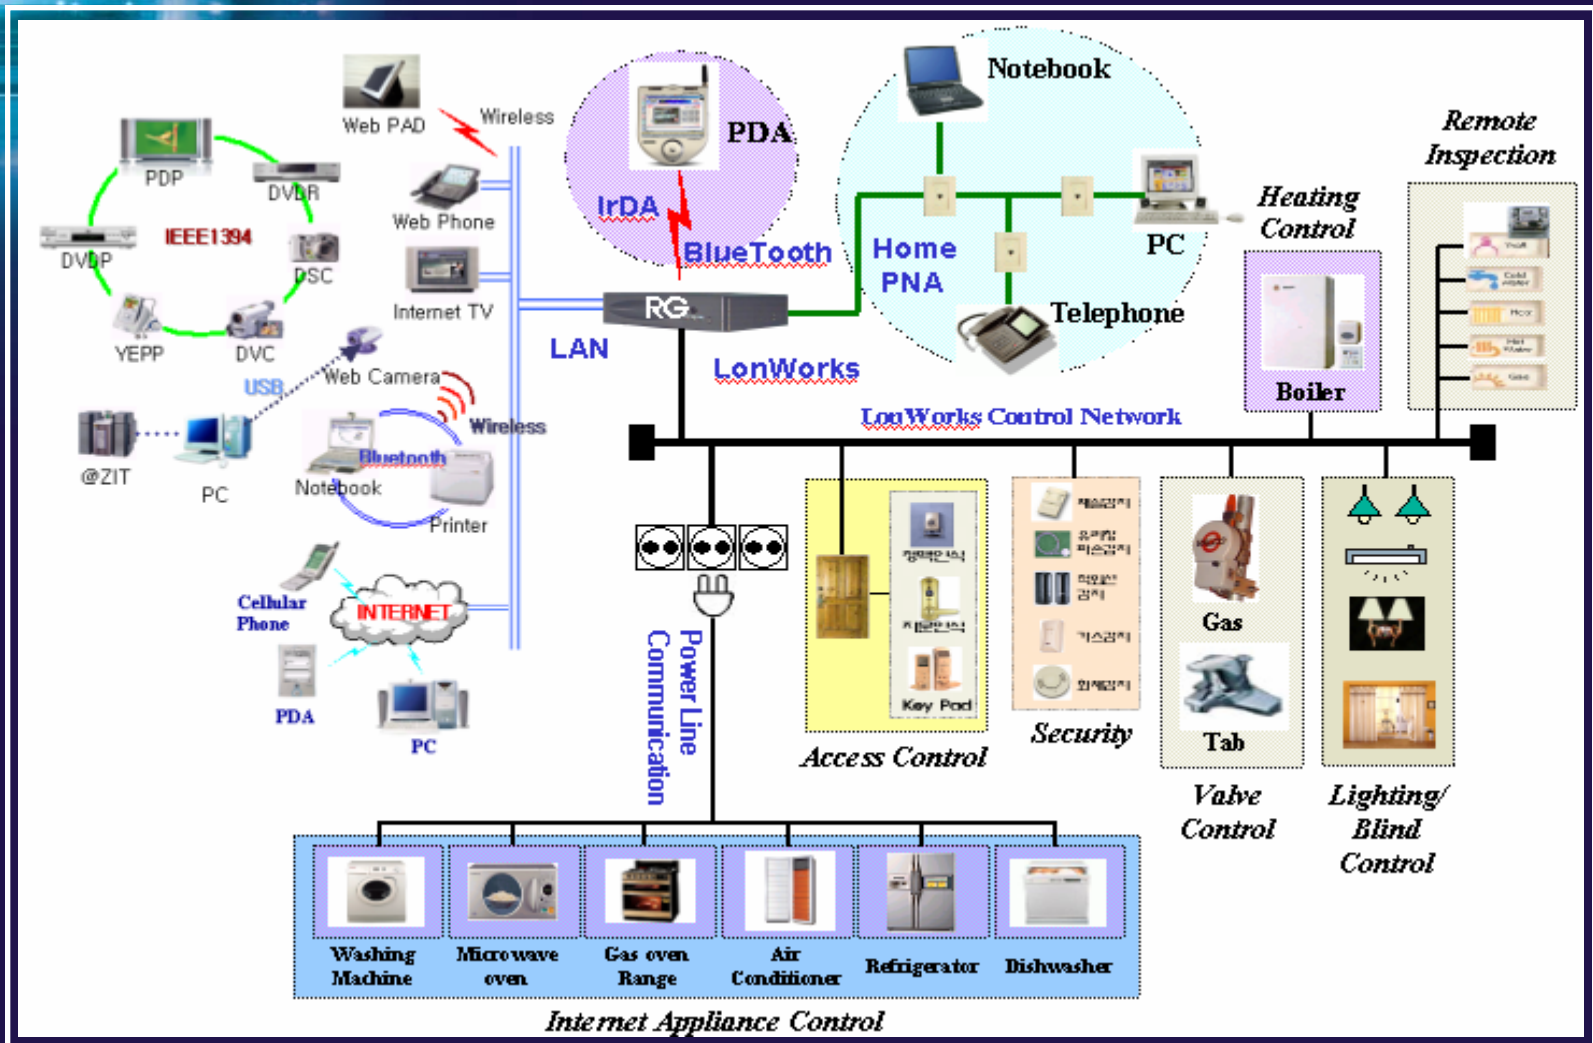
Web PAD

Wireless

PDP

DVDR

IEEE1394

DVDP

DSC

YEPP

DVC

Web Phone

Internet TV

PDA

IrDA

BlueTooth

Notebook

Home PNA

PC

Telephone

RG

LAN

LonWorks

USB

Web Camera

Wireless

@ZIT

PC

Bluetooth

Notebook

Printer

Cellular Phone

INTERNET

PDA

PC

Remote Inspection

Heating Control

Boiler

LonWorks Control Network

Power Line Communication

Key Pad

Access Control

Security

Gas

Tab

Valve Control

Lighting/ Blind Control

Washing Machine

Microwave oven

Gas oven Range

Air Conditioner

Refrigerator

Dishwasher

Internet Appliance Control